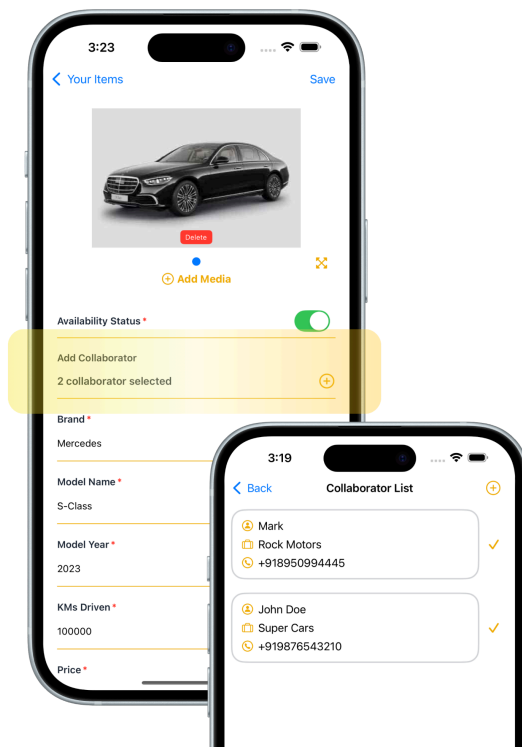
3:23

Your Items

Save

Delete

Add Media

Availability Status *

Add Collaborator

2 collaborator selected

Brand *

Mercedes

Model Name *

S-Class

Model Year *

2023

KMs Driven *

100000

Price *

3:19

Back

Collaborator List

Mark

Rock Motors

+918950994445

John Doe

Super Cars

+919876543210